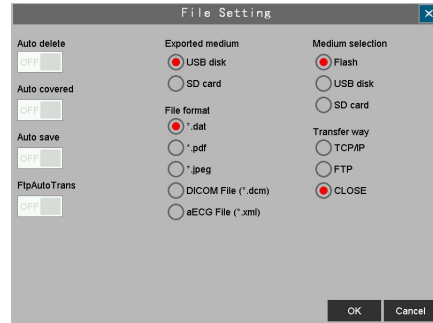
File Setting

×

Auto delete

OFF

Auto covered

OFF

Auto save

OFF

FtpAutoTrans

OFF

Exported medium

USB disk

SD card

File format

*.dat

*.pdf

*.jpeg

DICOM File (*.dcm)

aECG File (*.xml)

Medium selection

Flash

USB disk

SD card

Transfer way

TCP/IP

FTP

CLOSE

OK

Cancel